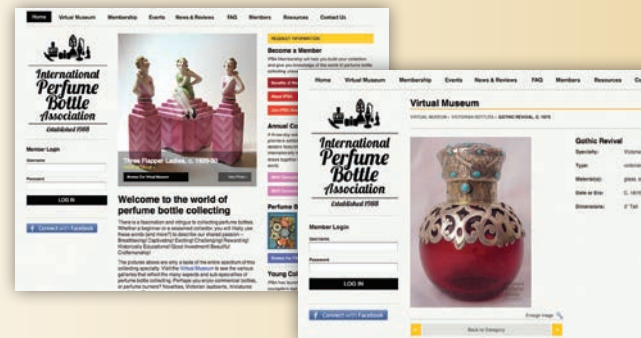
Home Virtual Museum Membership Events News & Reviews FAQ Members Resources Contact Us

International Perfume Bottle Association
Established 1988

Member Login
Username
Password
LOG IN

Connect with Facebook

Three Flapper Ladies, c. 1920-30
Browse Our Virtual Museum
View Photo

Welcome to the world of perfume bottle collecting

There is a fascination and intrigue to collecting perfume bottles. Whether a beginner or a seasoned collector, you will likely use these words (and more!) to describe our shared passion – Breathtaking! Captivating! Exciting! Challenging! Rewarding! Historically Educational! Good Investment! Beautiful Craftsmanship!

The pictures above are only a taste of the entire spectrum of this collecting specialty. Visit the Virtual Museum to see the various galleries that exhibit the many aspects and sub-specialties of perfume bottle collecting. Perhaps you enjoy commercial bottles, or perfume burners? Novelties, Victorian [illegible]

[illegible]
Become a Member
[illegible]
Benefits of Membership
About IPBA
Join IPBA Now
Annual Co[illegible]
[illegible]
Perfume B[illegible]
Browse Our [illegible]
Young Co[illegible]

Home Virtual Museum Membership Events News & Reviews FAQ Members Resources Co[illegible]

International Perfume Bottle Association
Established 1988

Member Login
Username
Password
LOG IN

Connect with Facebook

Virtual Museum
VIRTUAL MUSEUM » VICTORIAN BOTTLES » GOTHIC REVIVAL, C. 1870

Gothic Revival
Specialty: Victoria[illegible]
Type: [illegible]
Material(s): glass, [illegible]
Date or Era: C. 1870
Dimensions: 3" Tall

Enlarge Image
Back to Category